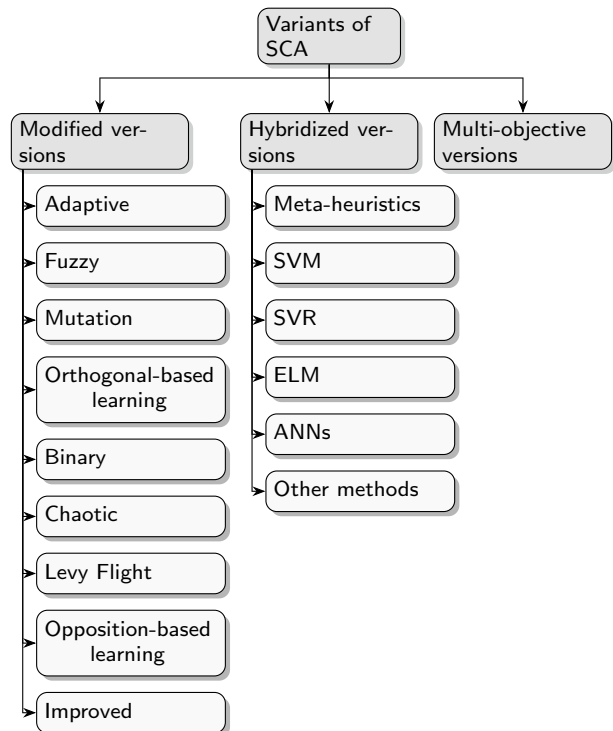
Variants of SCA

Modified versions

Adaptive

Fuzzy

Mutation

Orthogonal-based learning

Binary

Chaotic

Levy Flight

Opposition-based learning

Improved

Hybridized versions

Meta-heuristics

SVM

SVR

ELM

ANNs

Other methods

Multi-objective versions